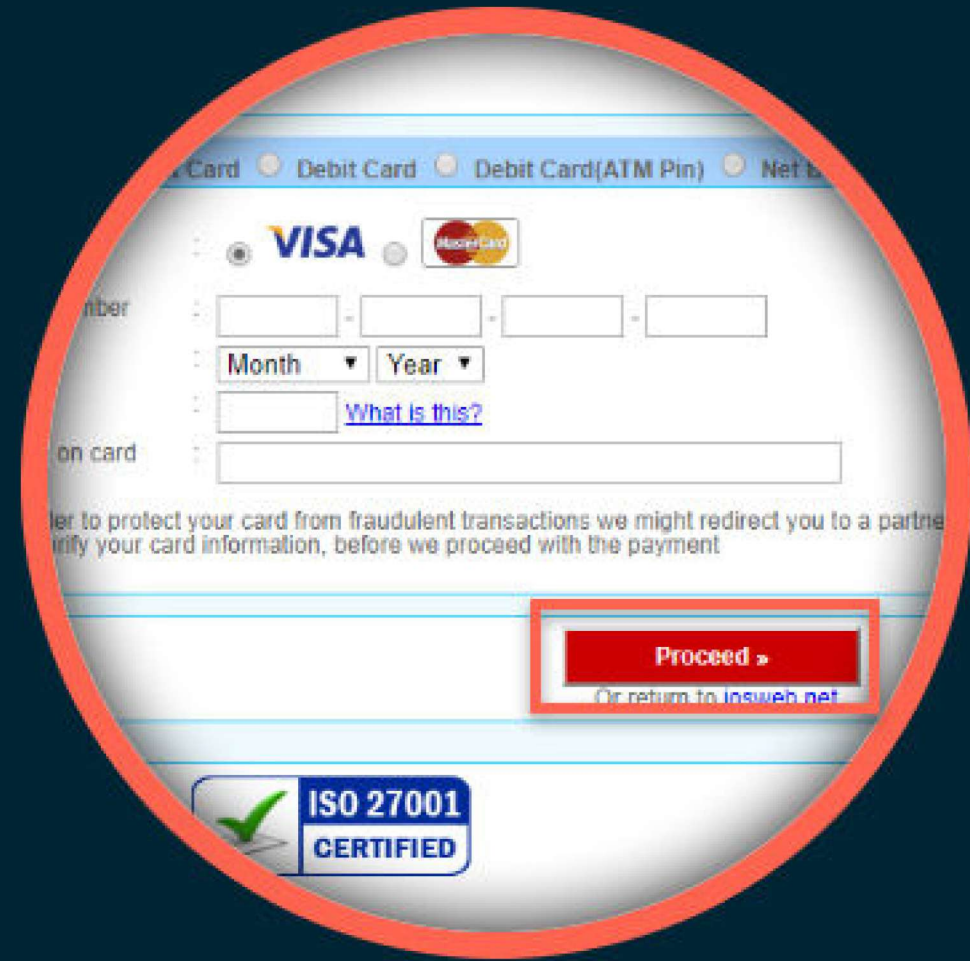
Card Debit Card Debit Card(ATM Pin) Net b

VISA MasterCard

mber : - - -

Month ▾ Year ▾

What is this?

on card

ler to protect your card from fraudulent transactions we might redirect you to a partne rify your card information, before we proceed with the payment

Proceed »

Or return to insweb.net

ISO 27001 CERTIFIED